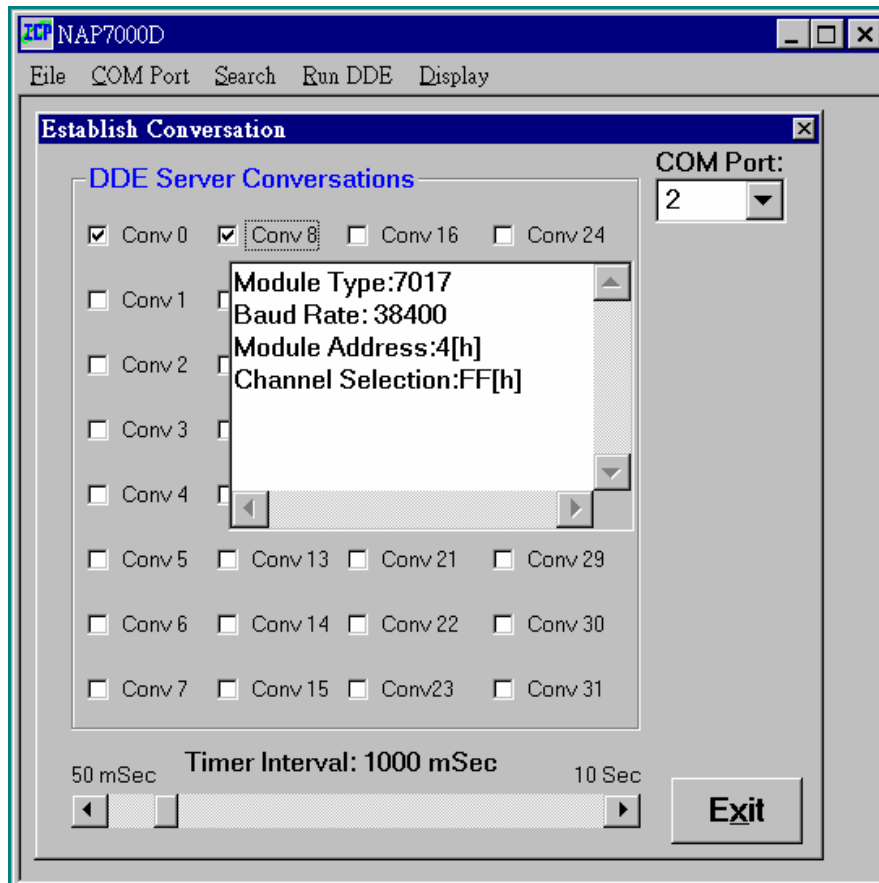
ICP NAP7000D

File COM Port Search Run DDE Display

Establish Conversation

DDE Server Conversations

COM Port:
2

Conv 0 Conv 8 Conv 16 Conv 24

Conv 1

Conv 2

Conv 3

Conv 4

Module Type:7017
Baud Rate: 38400
Module Address:4[h]
Channel Selection:FF[h]

Conv 5 Conv 13 Conv 21 Conv 29

Conv 6 Conv 14 Conv 22 Conv 30

Conv 7 Conv 15 Conv23 Conv 31

Timer Interval: 1000 mSec

50 mSec 10 Sec

Exit